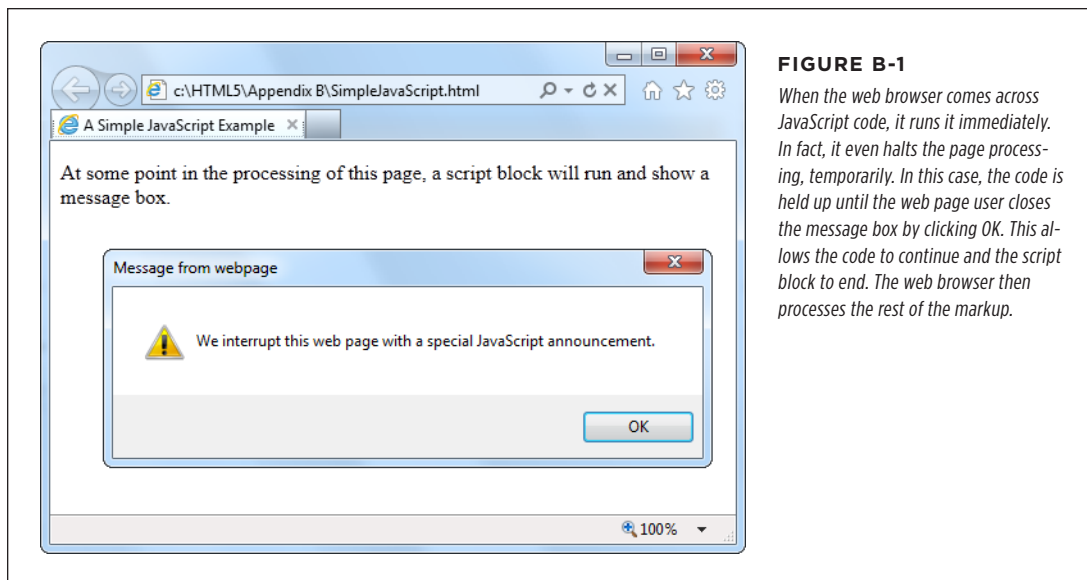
c:\HTML5\Appendix B\SimpleJavaScript.html

A Simple JavaScript Example

At some point in the processing of this page, a script block will run and show a message box.

Message from webpage

We interrupt this web page with a special JavaScript announcement.

OK

100%

FIGURE B-1

When the web browser comes across JavaScript code, it runs it immediately. In fact, it even halts the page processing, temporarily. In this case, the code is held up until the web page user closes the message box by clicking OK. This allows the code to continue and the script block to end. The web browser then processes the rest of the markup.